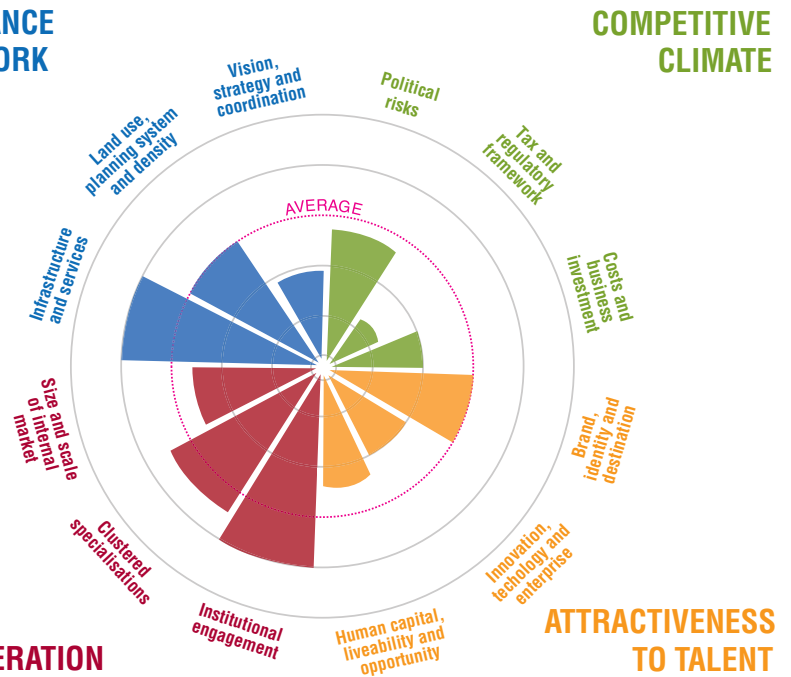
ANCE
ORK

COMPETITIVE
CLIMATE

Vision, strategy and coordination

Political risks

Tax and regulatory framework

Land use, planning system and density

AVERAGE

Infrastructure and services

Costs and business investment

Size and scale of internal market

Brand, identity and destination

Clustered specialisations

Innovation, techology and enterprise

Institutional engagement

Human capital, liveability and opportunity

ATTRACTIVENESS
TO TALENT

ERATION